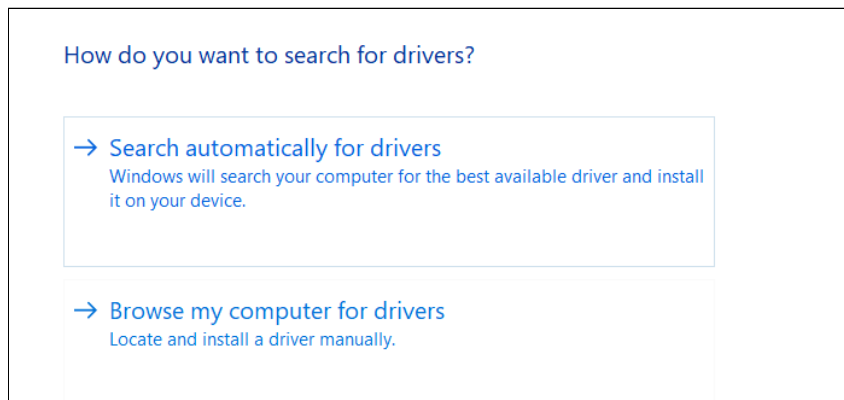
How do you want to search for drivers?

→ Search automatically for drivers
Windows will search your computer for the best available driver and install it on your device.

→ Browse my computer for drivers
Locate and install a driver manually.